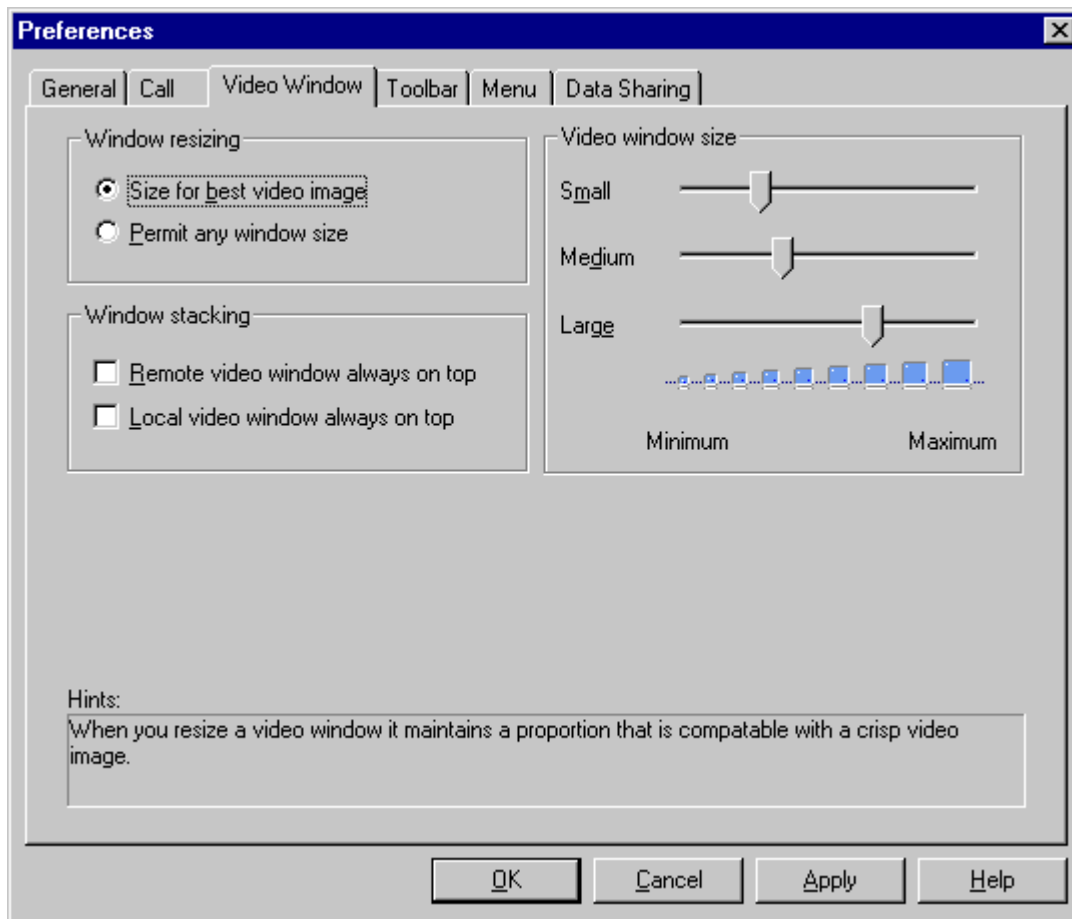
Preferences

General | Call | Video Window | Toolbar | Menu | Data Sharing

Window resizing
Size for best video image
Permit any window size

Window stacking
Remote video window always on top
Local video window always on top

Video window size
Small
Medium
Large
Minimum
Maximum

Hints:
When you resize a video window it maintains a proportion that is compatable with a crisp video image.

OK
Cancel
Apply
Help